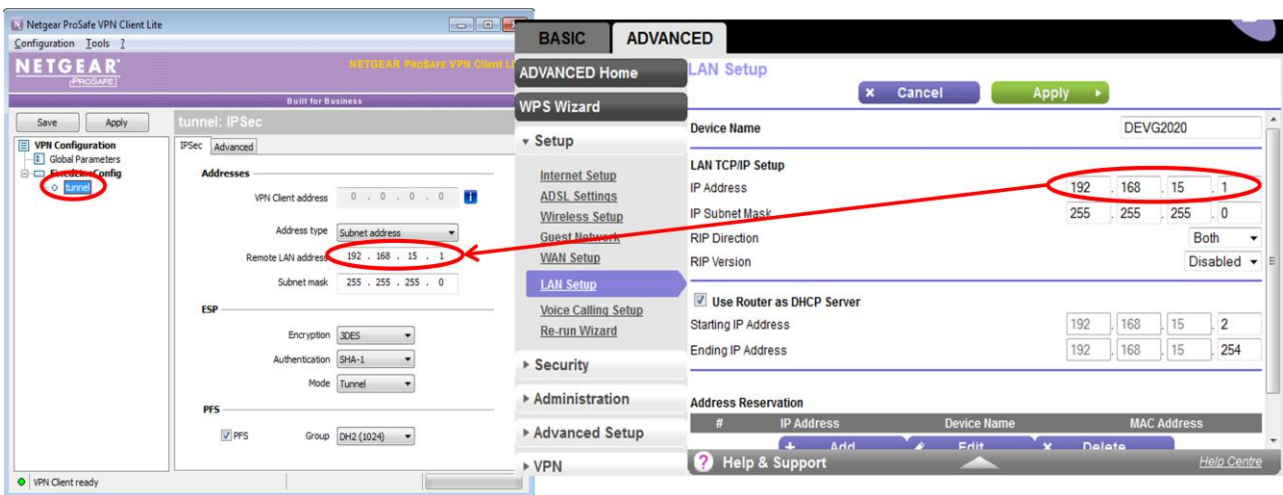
Netgear ProSafe VPN Client Lite
Configuration Tools ?
NETGEAR PROSAFE
NETGEAR ProSafe VPN Client Li
Built for Business
Save Apply
tunnel: IPSec
VPN Configuration
Global Parameters
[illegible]Config
tunnel
IPSec Advanced
Addresses
VPN Client address 0 . 0 . 0 . 0
Address type Subnet address
Remote LAN address 192 . 168 . 15 . 1
Subnet mask 255 . 255 . 255 . 0
ESP
Encryption 3DES
Authentication SHA-1
Mode Tunnel
PFS
PFS Group DH2 (1024)
VPN Client ready

BASIC ADVANCED
ADVANCED Home
WPS Wizard
Setup
Internet Setup
ADSL Settings
Wireless Setup
Guest Network
WAN Setup
LAN Setup
Voice Calling Setup
Re-run Wizard
Security
Administration
Advanced Setup
VPN
LAN Setup
Cancel
Apply
Device Name DEVG2020
LAN TCP/IP Setup
IP Address 192 . 168 . 15 . 1
IP Subnet Mask 255 . 255 . 255 . 0
RIP Direction Both
RIP Version Disabled
Use Router as DHCP Server
Starting IP Address 192 . 168 . 15 . 2
Ending IP Address 192 . 168 . 15 . 254
Address Reservation
| # | IP Address | Device Name | MAC Address |
|---|---|---|---|
Add Edit Delete
Help & Support
Help Centre